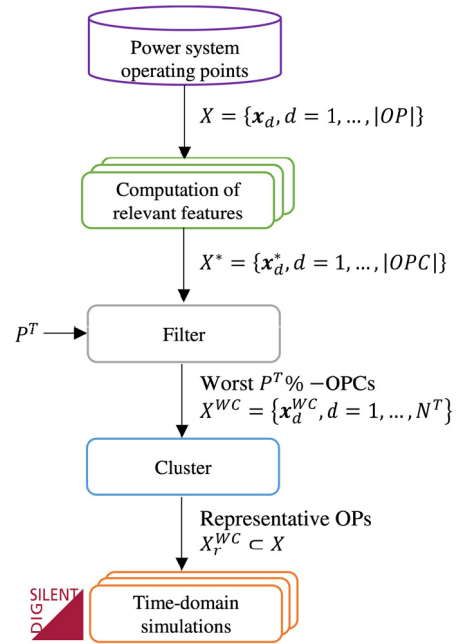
Power system operating points

$X = \{\boldsymbol{x}_d, d = 1, \dots, |OP|\}$

Computation of relevant features

$X^* = \{\boldsymbol{x}_d^*, d = 1, \dots, |OPC|\}$

$P^T$

Filter

Worst $P^T\%$ −OPCs
$X^{WC} = \{\boldsymbol{x}_d^{WC}, d = 1, \dots, N^T\}$

Cluster

Representative OPs
$X_r^{WC} \subset X$

SILENT DIG

Time-domain simulations